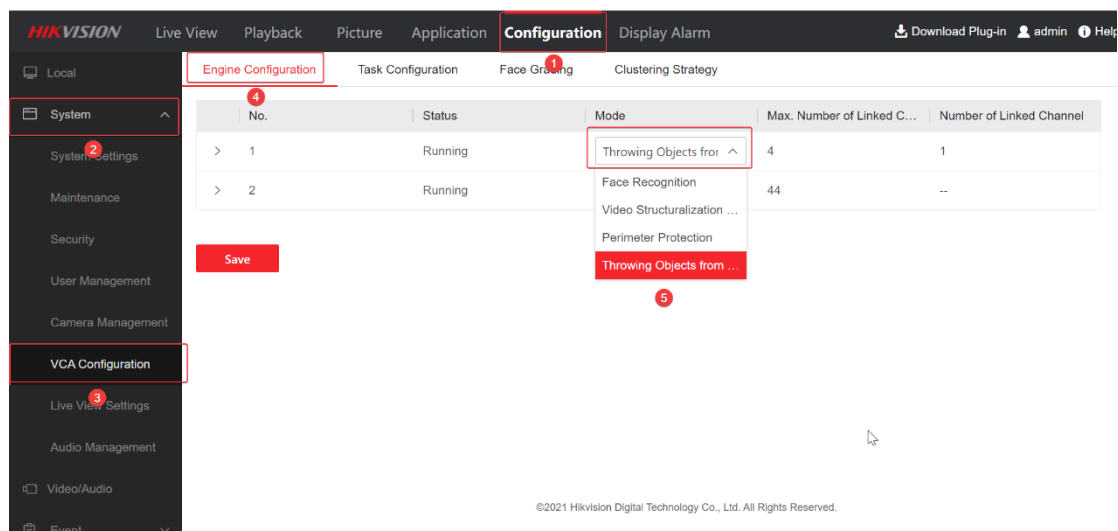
HIKVISION Live View Playback Picture Application Configuration Display Alarm

Download Plug-in admin Help

Local

System

System Settings

Maintenance

Security

User Management

Camera Management

VCA Configuration

Live View Settings

Audio Management

Video/Audio

Event

Engine Configuration Task Configuration Face Grading Clustering Strategy

1 2 3 4 5

| | No. | Status | Mode | Max. Number of Linked C... | Number of Linked Channel |
|---|---|---|---|---|---|
| > | 1 | Running | Throwing Objects fror | 4 | 1 |
| > | 2 | Running | | 44 | -- |

Face Recognition
Video Structuralization ...
Perimeter Protection
Throwing Objects from ...

Save

©2021 Hikvision Digital Technology Co., Ltd. All Rights Reserved.